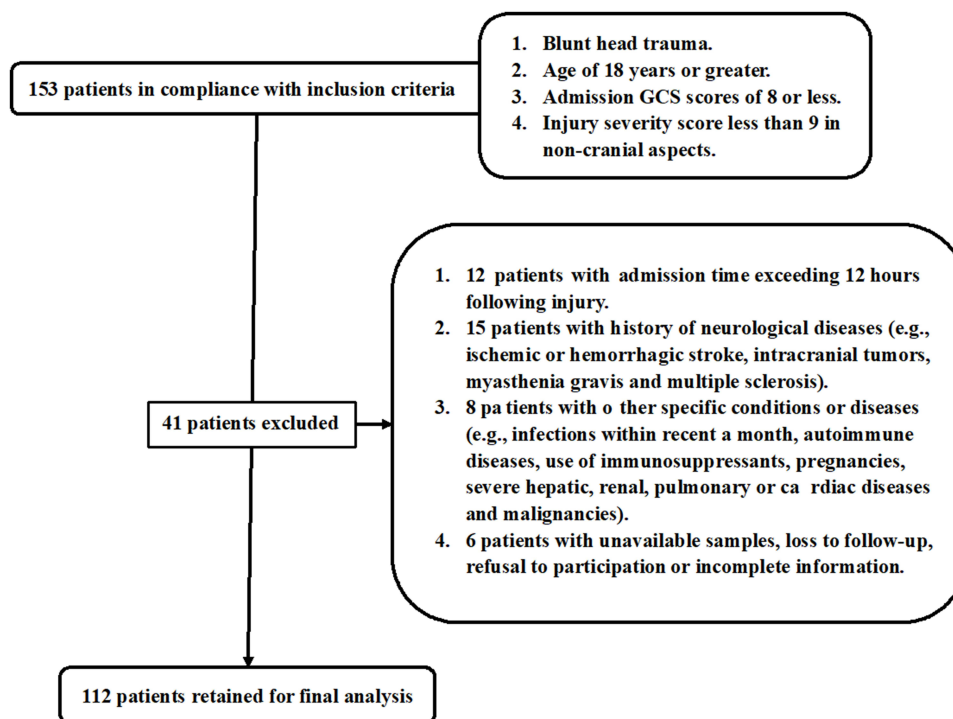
153 patients in compliance with inclusion criteria

1. Blunt head trauma.
2. Age of 18 years or greater.
3. Admission GCS scores of 8 or less.
4. Injury severity score less than 9 in non-cranial aspects.

41 patients excluded

1. 12 patients with admission time exceeding 12 hours following injury.
2. 15 patients with history of neurological diseases (e.g., ischemic or hemorrhagic stroke, intracranial tumors, myasthenia gravis and multiple sclerosis).
3. 8 pa tients with o ther specific conditions or diseases (e.g., infections within recent a month, autoimmune diseases, use of immunosuppressants, pregnancies, severe hepatic, renal, pulmonary or ca rdiac diseases and malignancies).
4. 6 patients with unavailable samples, loss to follow-up, refusal to participation or incomplete information.

112 patients retained for final analysis